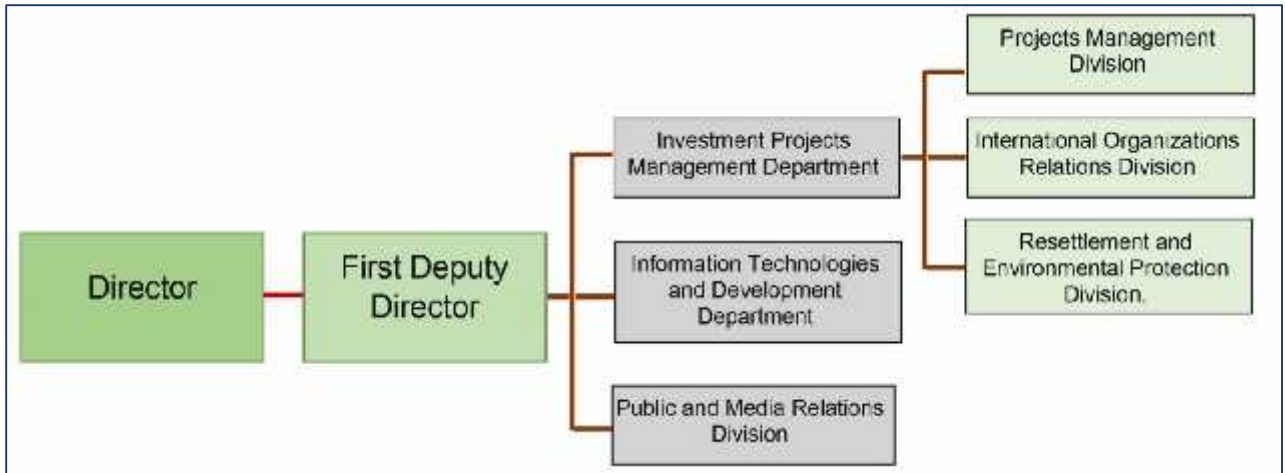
Director

First Deputy Director

Investment Projects Management Department

Information Technologies and Development Department

Public and Media Relations Division

Projects Management Division

International Organizations Relations Division

Resettlement and Environmental Protection Division.